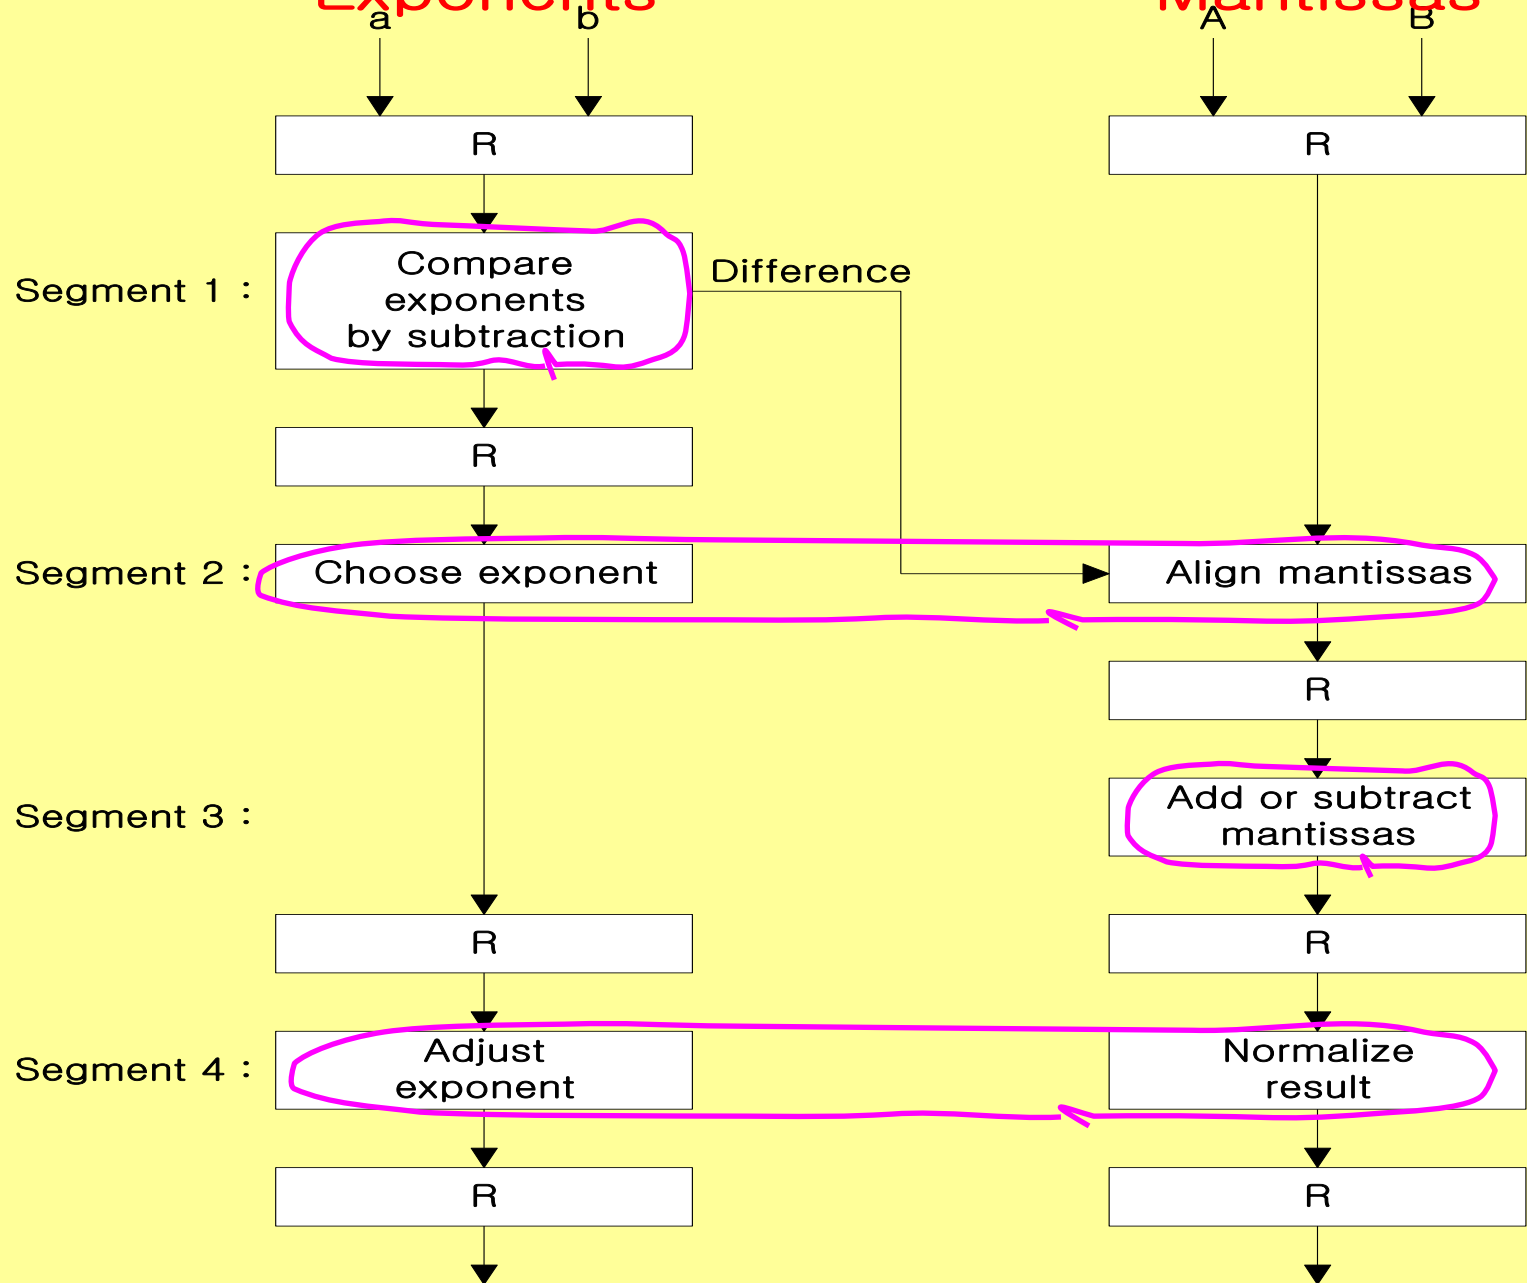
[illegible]

a b

A B

R

R

Segment 1 :

Compare exponents by subtraction

Difference

R

Segment 2 :

Choose exponent

Align mantissas

R

Segment 3 :

Add or subtract mantissas

R

R

Segment 4 :

Adjust exponent

Normalize result

R

R